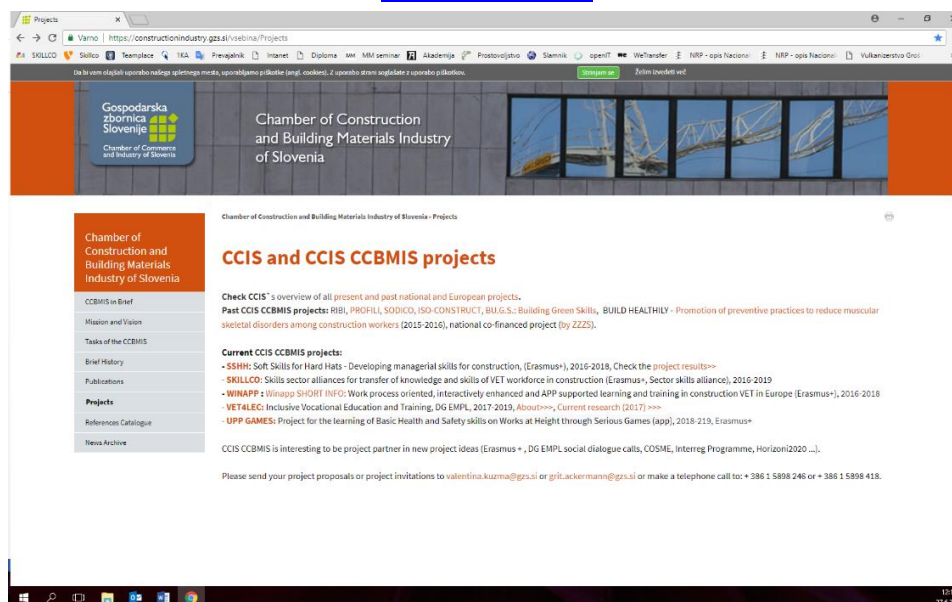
Projects ×

Varno | https://constructionindustry.gzs.si/vsebina/Projects

SKILLCO Skillco Teamplace 1KA Prevajalnik Intanet Diploma MM seminar Akademija Prostovoljstvo Slamnik openIT WeTransfer NRP - opis Nacional NRP - opis Nacional Vulkanizerstvo Gros

Da bi vam olajšali uporabo našega spletnega mesta, uporabljamo piškotke (angl. cookies). Z uporabo strani soglašate z uporabo piškotkov. Strinjam se Želim izvedeti več

Gospodarska zbornica Slovenije
Chamber of Commerce and Industry of Slovenia

Chamber of Construction and Building Materials Industry of Slovenia

Chamber of Construction and Building Materials Industry of Slovenia
CCBMIS in Brief
Mission and Vision
Tasks of the CCBMIS
Brief History
Publications
Projects
References Catalogue
News Archive

Chamber of Construction and Building Materials Industry of Slovenia › Projects

CCIS and CCIS CCBMIS projects

Check CCIS`s overview of all present and past national and European projects.
Past CCIS CCBMIS projects: RIBI, PROFILI, SODICO, ISO-CONSTRUCT, BU.G.S.: Building Green Skills, BUILD HEALTHILY - Promotion of preventive practices to reduce muscular skeletal disorders among construction workers (2015-2016), national co-financed project (by ZZZS).

Current CCIS CCBMIS projects:
- SSHH: Soft Skills for Hard Hats - Developing managerial skills for construction, (Erasmus+), 2016-2018, Check the project results>>
- SKILLCO: Skills sector alliances for transfer of knowledge and skills of VET workforce in construction (Erasmus+, Sector skills alliance), 2016-2019
- WINAPP > Winapp SHORT INFO: Work process oriented, interactively enhanced and APP supported learning and training in construction VET in Europe (Erasmus+), 2016-2018
- VET4LEC: Inclusive Vocational Education and Training, DG EMPL, 2017-2019, About>>>, Current research (2017) >>>
- UPP GAMES: Project for the learning of Basic Health and Safety skills on Works at Height through Serious Games (app), 2018-219, Erasmus+

CCIS CCBMIS is interesting to be project partner in new project ideas (Erasmus + , DG EMPL social dialogue calls, COSME, Interreg Programme, Horizoni2020 ...).

Please send your project proposals or project invitations to valentina.kuzma@gzs.si or grit.ackermann@gzs.si or make a telephone call to: + 386 1 5898 246 or + 386 1 5898 418.